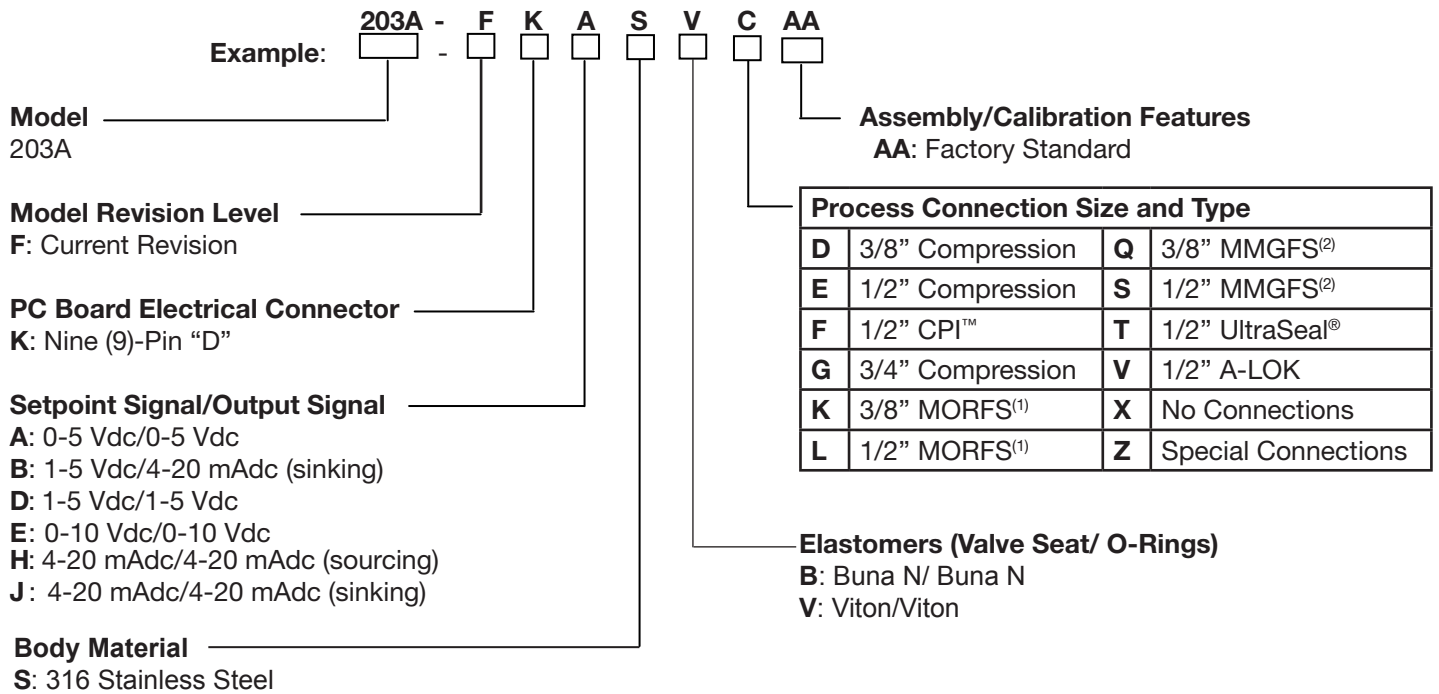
203A - F K A S V C AA

Example: -

Model
203A

Model Revision Level
F: Current Revision

PC Board Electrical Connector
K: Nine (9)-Pin "D"

Setpoint Signal/Output Signal
A: 0-5 Vdc/0-5 Vdc
B: 1-5 Vdc/4-20 mAdc (sinking)
D: 1-5 Vdc/1-5 Vdc
E: 0-10 Vdc/0-10 Vdc
H: 4-20 mAdc/4-20 mAdc (sourcing)
J : 4-20 mAdc/4-20 mAdc (sinking)

Body Material
S: 316 Stainless Steel

Assembly/Calibration Features
AA: Factory Standard

| Process Connection Size and Type | | | |
|---|---|---|---|
| D | 3/8" Compression | Q | 3/8" MMGFS$^{(2)}$ |
| E | 1/2" Compression | S | 1/2" MMGFS$^{(2)}$ |
| F | 1/2" CPI™ | T | 1/2" UltraSeal® |
| G | 3/4" Compression | V | 1/2" A-LOK |
| K | 3/8" MORFS$^{(1)}$ | X | No Connections |
| L | 1/2" MORFS$^{(1)}$ | Z | Special Connections |

Elastomers (Valve Seat/ O-Rings)
B: Buna N/ Buna N
V: Viton/Viton